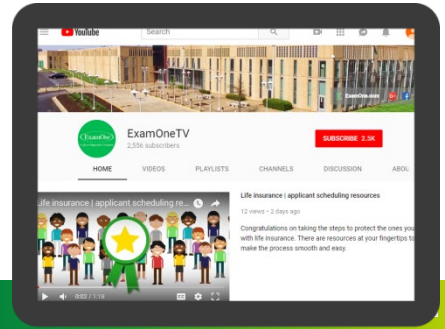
YouTube
Search
ExamOne.com
ExamOne
ExamOneTV
2,556 subscribers
SUBSCRIBE 2.5K
HOME
VIDEOS
PLAYLISTS
CHANNELS
DISCUSSION
ABOU
Life insurance | applicant scheduling re...
0:02 / 1:19
Life insurance | applicant scheduling resources
12 views • 2 days ago
Congratulations on taking the steps to protect the ones you with life insurance. There are resources at your fingertips to make the process smooth and easy.